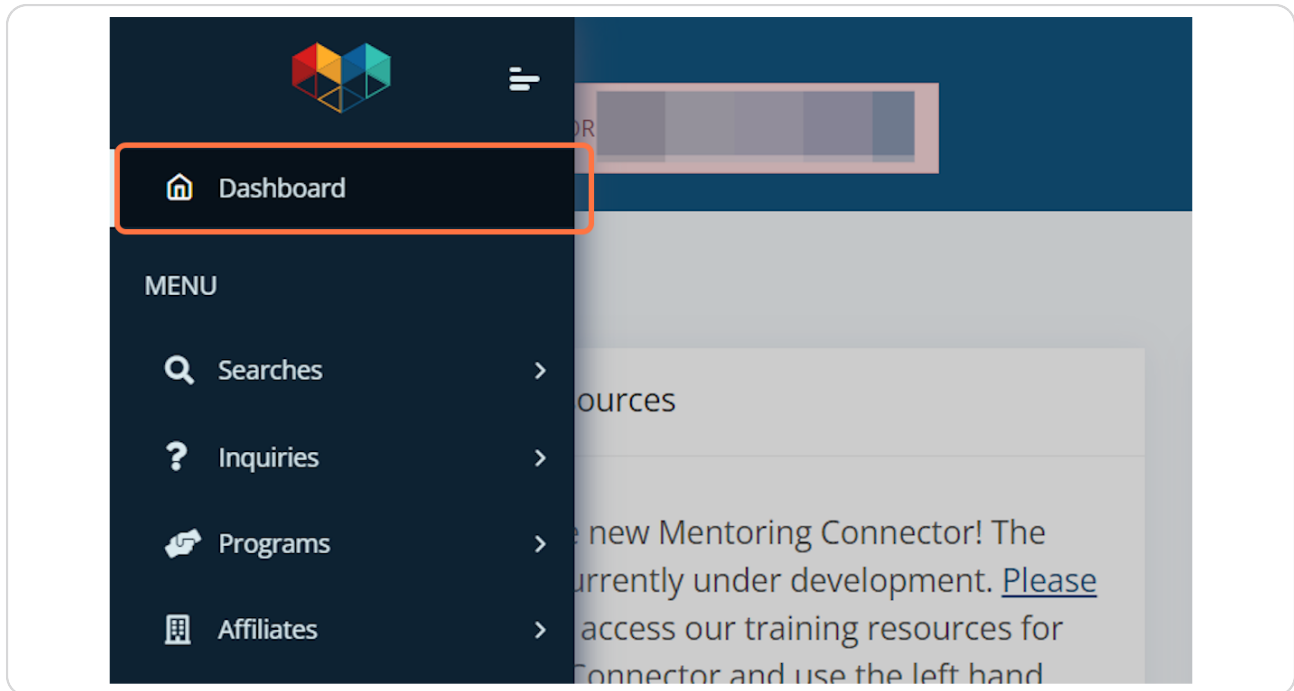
Dashboard

MENU

Searches

Inquiries

Programs

Affiliates

OR

ources

e new Mentoring Connector! The urrently under development. Please access our training resources for Connector and use the left hand